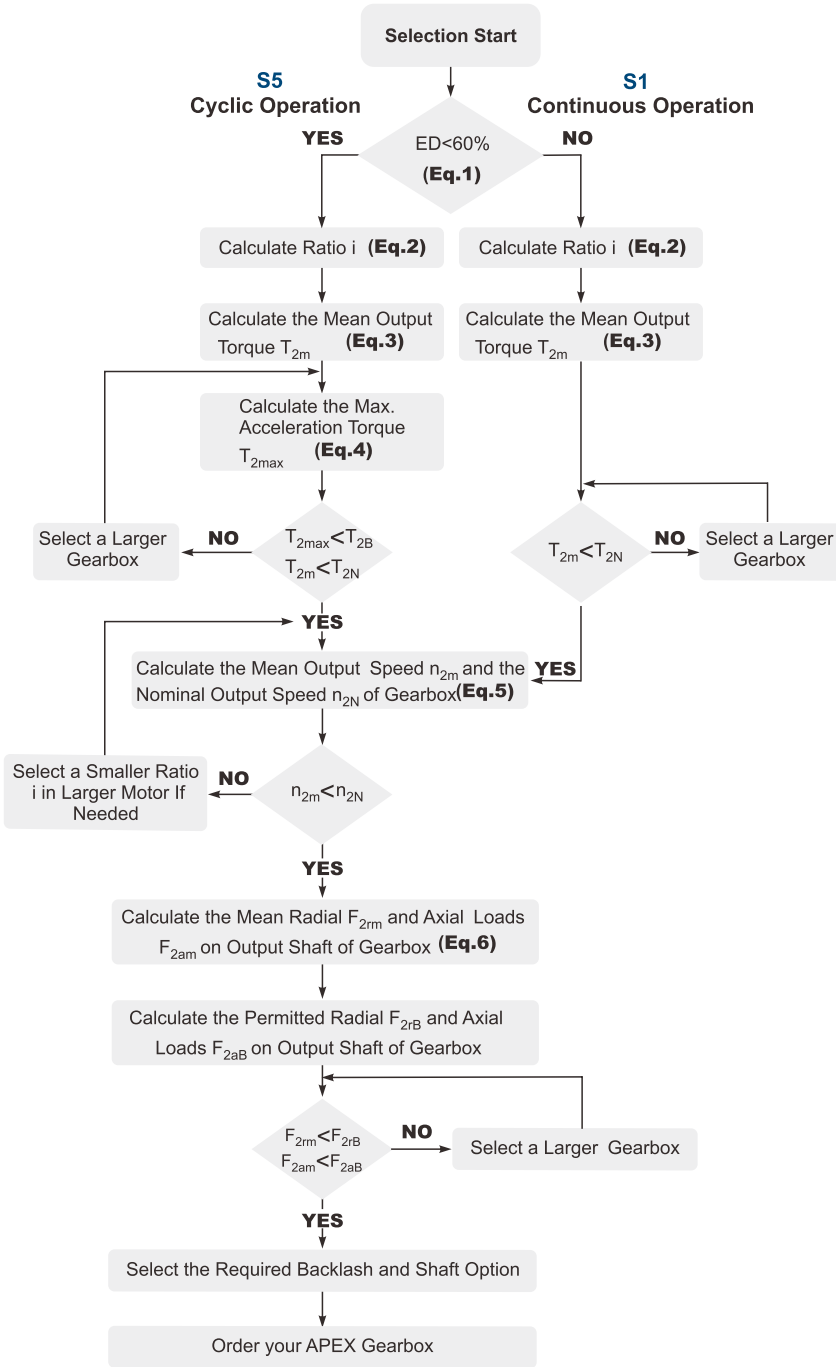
Selection Start

S5
Cyclic Operation

S1
Continuous Operation

YES

ED<60%
(Eq.1)

NO

Calculate Ratio i (Eq.2)

Calculate Ratio i (Eq.2)

Calculate the Mean Output Torque $T_{2m}$ (Eq.3)

Calculate the Mean Output Torque $T_{2m}$ (Eq.3)

Calculate the Max. Acceleration Torque $T_{2max}$ (Eq.4)

Select a Larger Gearbox

NO

$T_{2max}<T_{2B}$
$T_{2m}<T_{2N}$

$T_{2m}<T_{2N}$

NO

Select a Larger Gearbox

YES

Calculate the Mean Output Speed $n_{2m}$ and the Nominal Output Speed $n_{2N}$ of Gearbox(Eq.5)

YES

Select a Smaller Ratio i in Larger Motor If Needed

NO

$n_{2m}<n_{2N}$

YES

Calculate the Mean Radial $F_{2rm}$ and Axial Loads $F_{2am}$ on Output Shaft of Gearbox (Eq.6)

Calculate the Permitted Radial $F_{2rB}$ and Axial Loads $F_{2aB}$ on Output Shaft of Gearbox

$F_{2rm}<F_{2rB}$
$F_{2am}<F_{2aB}$

NO

Select a Larger Gearbox

YES

Select the Required Backlash and Shaft Option

Order your APEX Gearbox